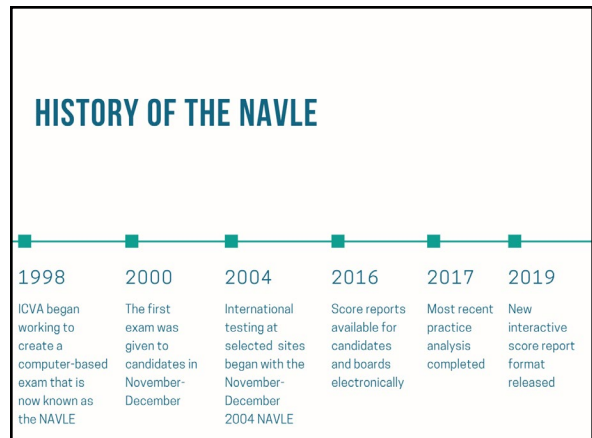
HISTORY OF THE NAVLE

1998

ICVA began working to create a computer-based exam that is now known as the NAVLE

2000

The first exam was given to candidates in November-December

2004

International testing at selected sites began with the November-December 2004 NAVLE

2016

Score reports available for candidates and boards electronically

2017

Most recent practice analysis completed

2019

New interactive score report format released